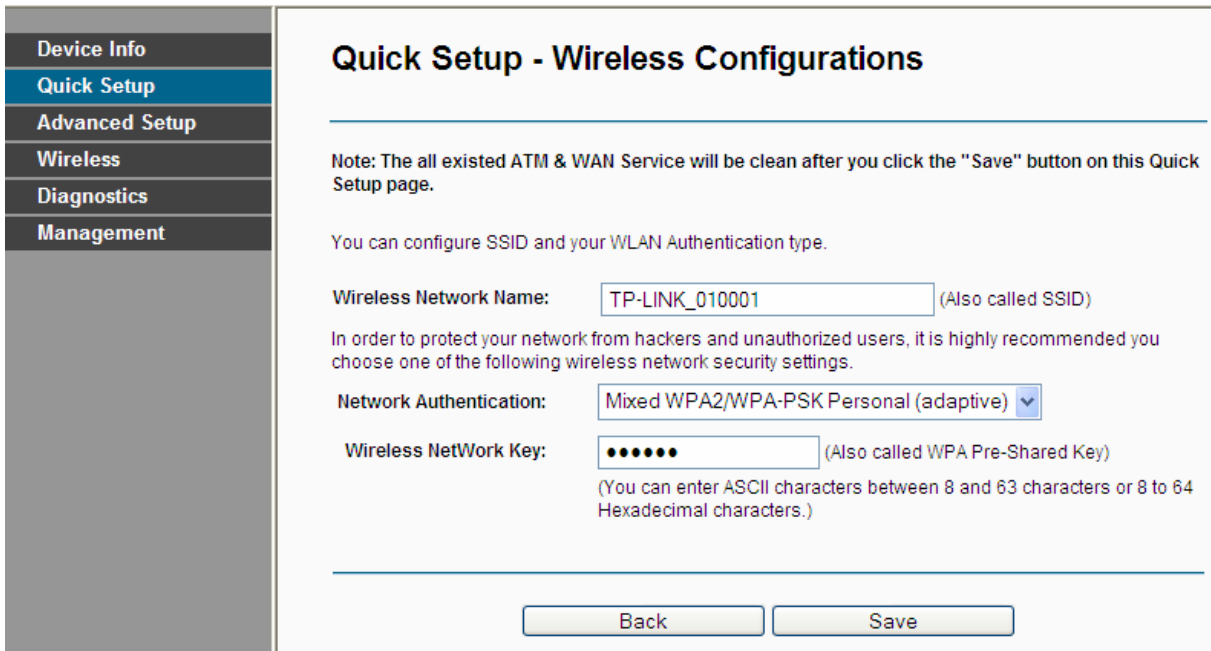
Device Info
Quick Setup
Advanced Setup
Wireless
Diagnostics
Management

Quick Setup - Wireless Configurations

Note: The all existed ATM & WAN Service will be clean after you click the "Save" button on this Quick Setup page.

You can configure SSID and your WLAN Authentication type.

Wireless Network Name: TP-LINK_010001 (Also called SSID)

In order to protect your network from hackers and unauthorized users, it is highly recommended you choose one of the following wireless network security settings.

Network Authentication: Mixed WPA2/WPA-PSK Personal (adaptive)

Wireless NetWork Key: •••••• (Also called WPA Pre-Shared Key)

(You can enter ASCII characters between 8 and 63 characters or 8 to 64 Hexadecimal characters.)

Back Save